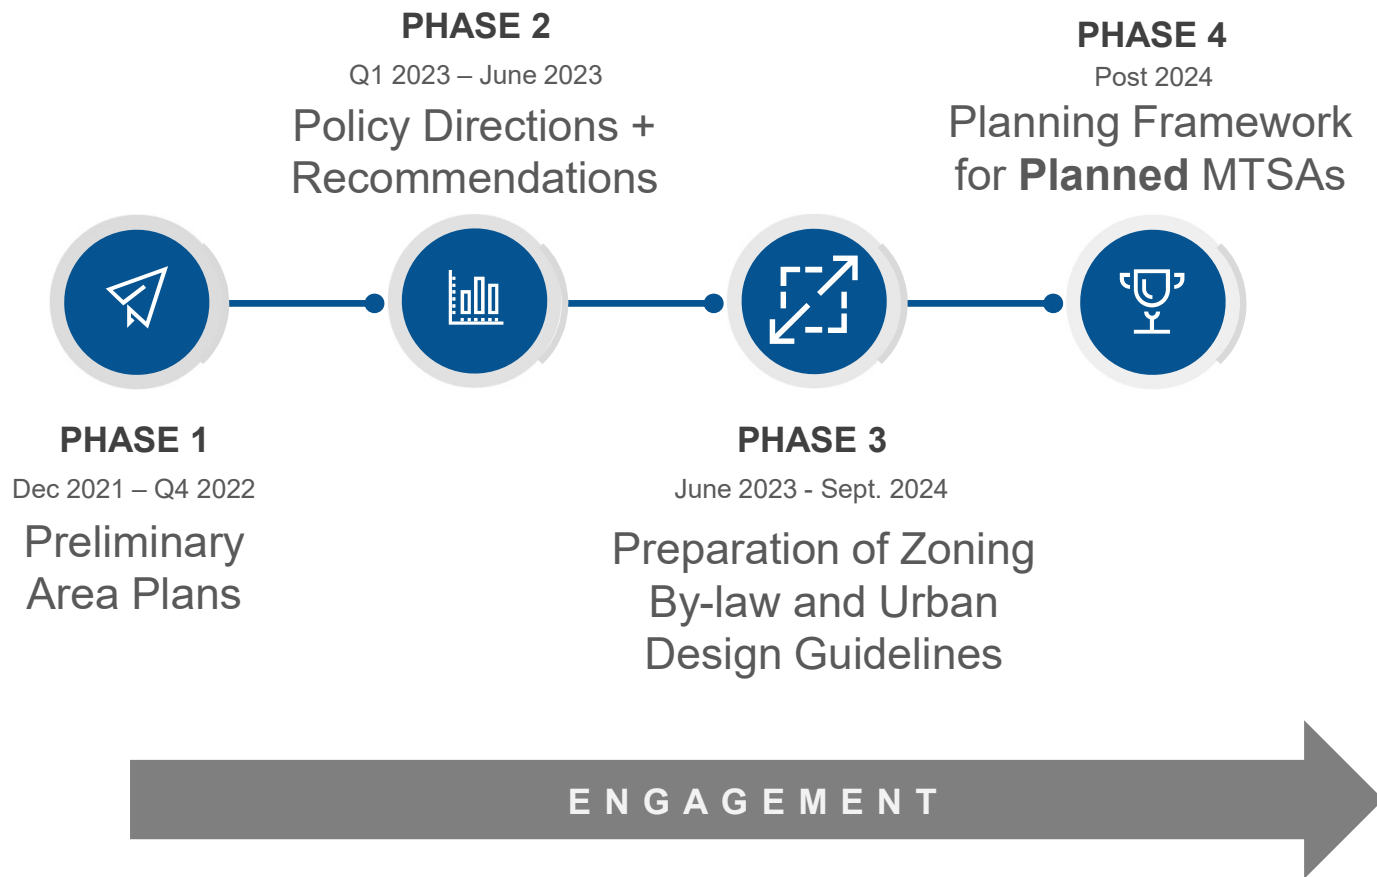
PHASE 2
Q1 2023 – June 2023
Policy Directions + Recommendations

PHASE 4
Post 2024
Planning Framework for **Planned** MTSAs

PHASE 1
Dec 2021 – Q4 2022
Preliminary Area Plans

PHASE 3
June 2023 - Sept. 2024
Preparation of Zoning By-law and Urban Design Guidelines

ENGAGEMENT